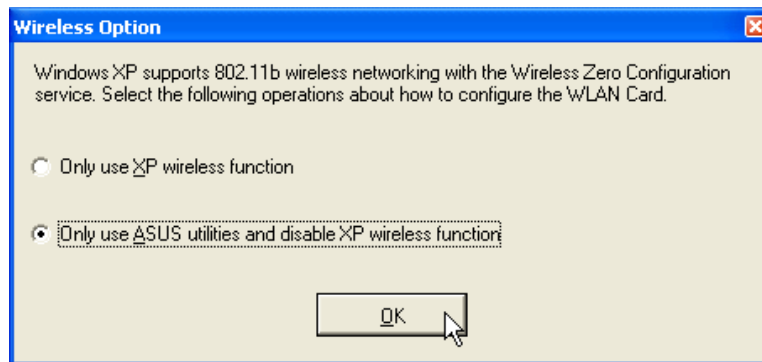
Wireless Option

Windows XP supports 802.11b wireless networking with the Wireless Zero Configuration service. Select the following operations about how to configure the WLAN Card.

Only use XP wireless function

Only use ASUS utilities and disable XP wireless function

OK